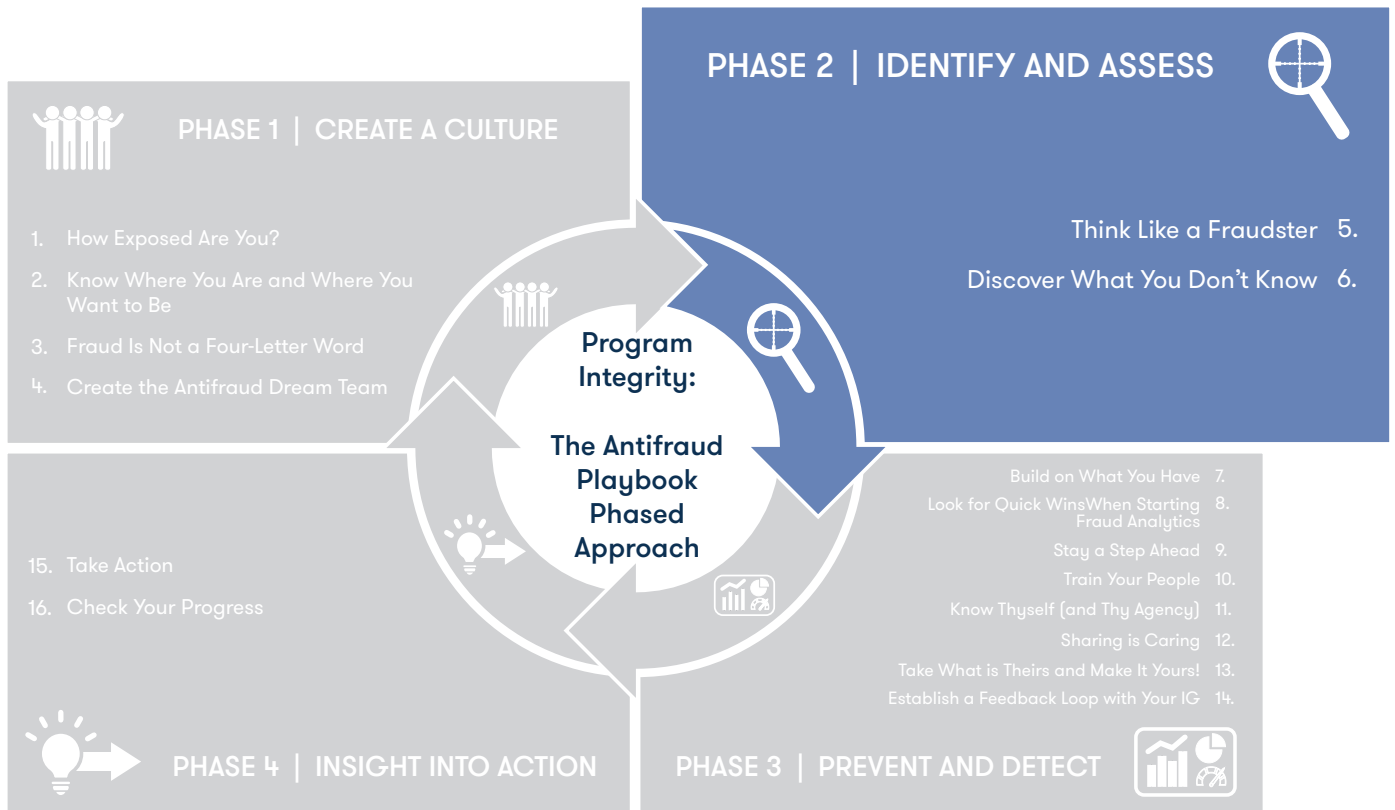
PHASE 2 | IDENTIFY AND ASSESS

Think Like a Fraudster 5.

Discover What You Don't Know 6.

PHASE 1 | CREATE A CULTURE

1. How Exposed Are You?
2. Know Where You Are and Where You Want to Be
3. Fraud Is Not a Four-Letter Word
4. Create the Antifraud Dream Team

Program Integrity:

The Antifraud Playbook Phased Approach

Build on What You Have 7.
Look for Quick WinsWhen Starting Fraud Analytics 8.
Stay a Step Ahead 9.
Train Your People 10.
Know Thyself (and Thy Agency) 11.
Sharing is Caring 12.
Take What is Theirs and Make It Yours! 13.
Establish a Feedback Loop with Your IG 14.

15. Take Action
16. Check Your Progress

PHASE 4 | INSIGHT INTO ACTION

PHASE 3 | PREVENT AND DETECT